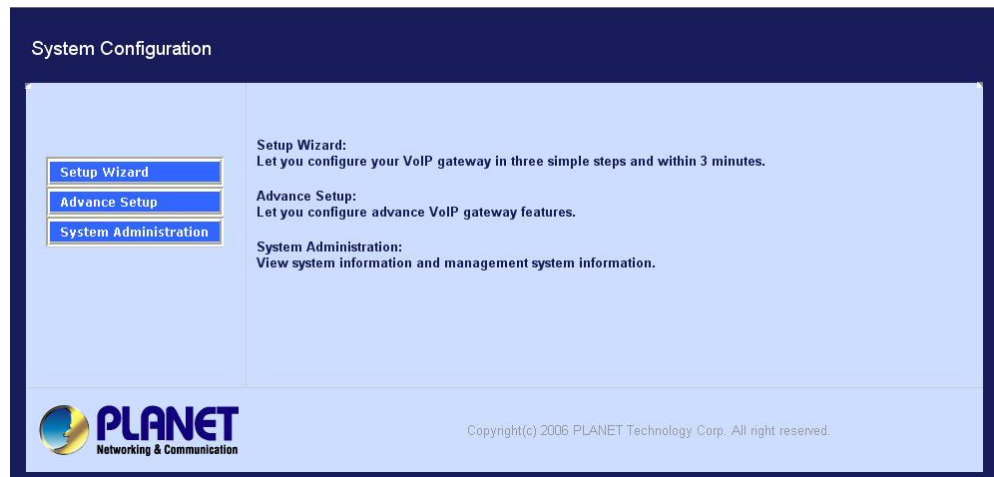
System Configuration

Setup Wizard
Advance Setup
System Administration

Setup Wizard:
Let you configure your VoIP gateway in three simple steps and within 3 minutes.

Advance Setup:
Let you configure advance VoIP gateway features.

System Administration:
View system information and management system information.

PLANET
Networking & Communication

Copyright(c) 2006 PLANET Technology Corp. All right reserved.